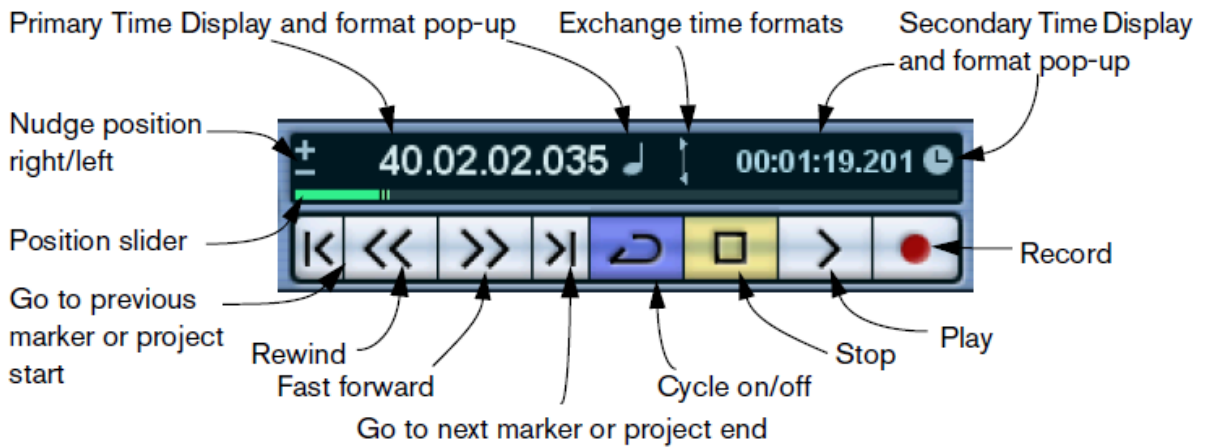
Primary Time Display and format pop-up

Exchange time formats

Secondary Time Display and format pop-up

Nudge position right/left

+
−

40.02.02.035

00:01:19.201

Position slider

Record

Go to previous marker or project start

Rewind

Fast forward

Cycle on/off

Stop

Play

Go to next marker or project end